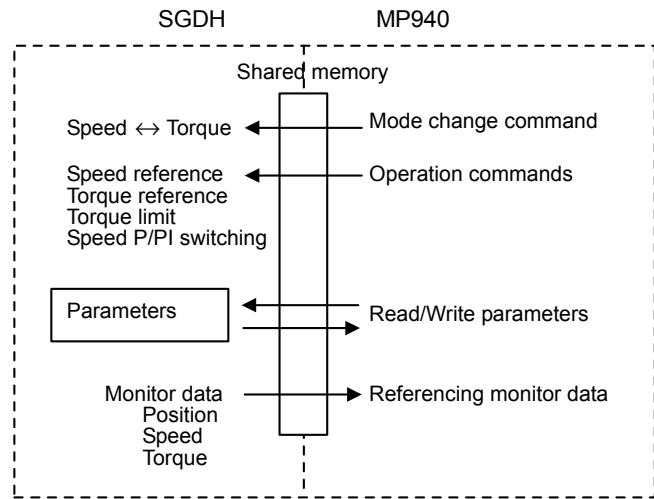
SGDH

MP940

Shared memory

Speed $\leftrightarrow$ Torque

Mode change command

Speed reference
Torque reference
Torque limit
Speed P/PI switching

Operation commands

Parameters

Read/Write parameters

Monitor data
Position
Speed
Torque

Referencing monitor data